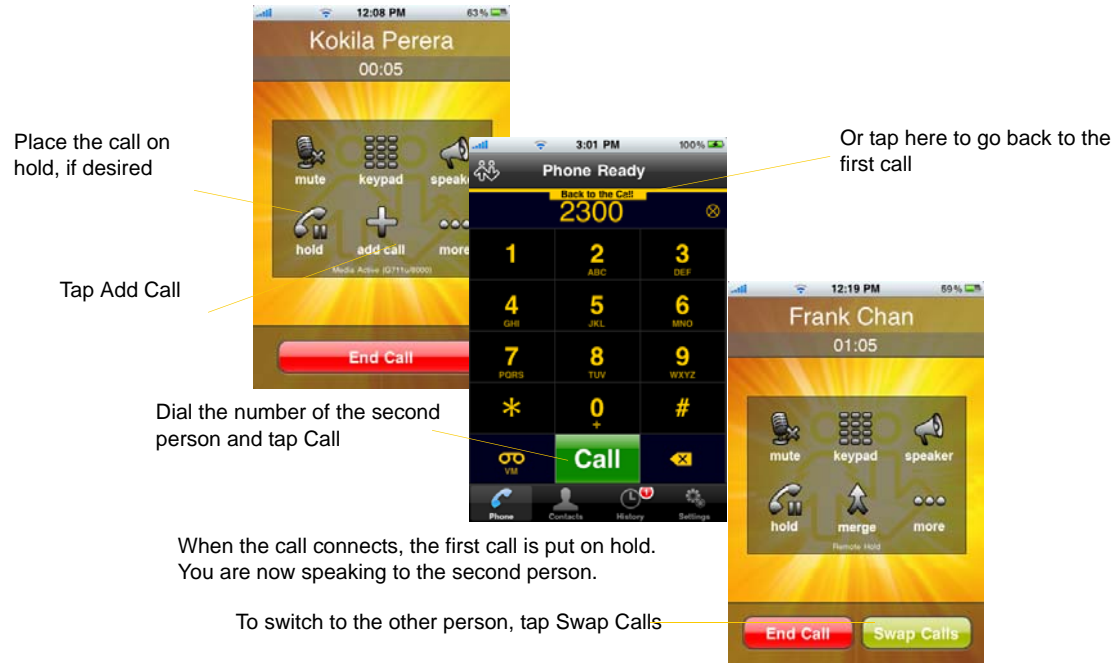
12:08 PM 63%
Kokila Perera
00:05

Place the call on hold, if desired

mute keypad speake
hold add call more
Media Active (G711u/8000)

Tap Add Call

End Call

3:01 PM 100%
Phone Ready
Back to the Call
2300

Or tap here to go back to the first call

1
2 ABC
3 DEF
4 GHI
5 JKL
6 MNO
7 PQRS
8 TUV
9 WXYZ
*
0 +
#
VM
Call

Phone Contacts History Settings

Dial the number of the second person and tap Call

12:19 PM 59%
Frank Chan
01:05

mute keypad speaker
hold merge more
Remote Hold

When the call connects, the first call is put on hold. You are now speaking to the second person.

To switch to the other person, tap Swap Calls

End Call Swap Calls